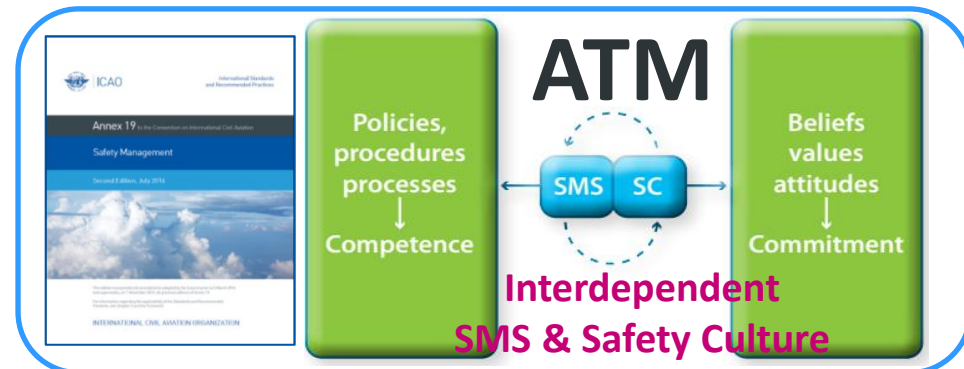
ICAO

International Standards and Recommended Practices

Annex 19 to the Convention on International Civil Aviation

Safety Management

Second Edition, July 2016

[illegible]

INTERNATIONAL CIVIL AVIATION ORGANIZATION

ATM

Policies, procedures processes
↓
Competence

SMS SC

Beliefs values attitudes
↓
Commitment

Interdependent
SMS & Safety Culture